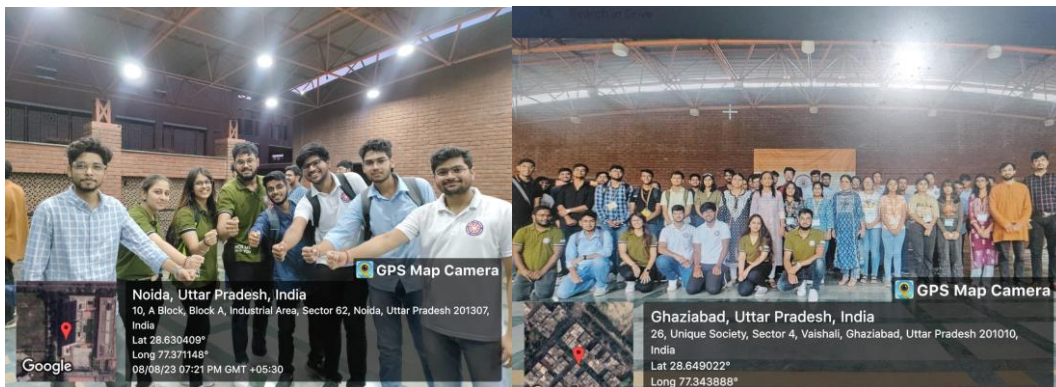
GPS Map Camera

Noida, Uttar Pradesh, India

10, A Block, Block A, Industrial Area, Sector 62, Noida, Uttar Pradesh 201307, India

Lat 28.630409°

Long 77.371148°

08/08/23 07:21 PM GMT +05:30

Google

GPS Map Camera

Ghaziabad, Uttar Pradesh, India

26, Unique Society, Sector 4, Vaishali, Ghaziabad, Uttar Pradesh 201010, India

Lat 28.649022°

Long 77.343888°